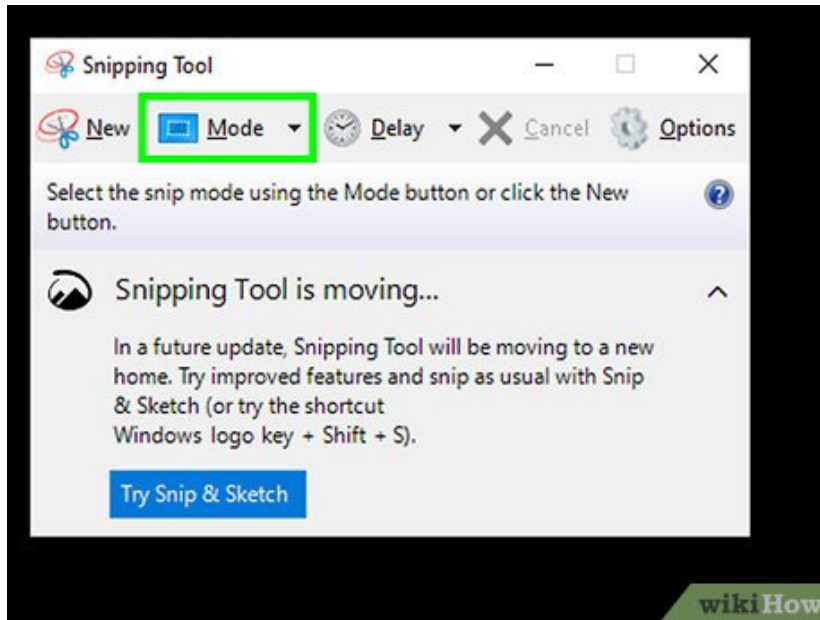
Snipping Tool

New Mode Delay Cancel Options

Select the snip mode using the Mode button or click the New button.

Snipping Tool is moving...

In a future update, Snipping Tool will be moving to a new home. Try improved features and snip as usual with Snip & Sketch (or try the shortcut Windows logo key + Shift + S).

Try Snip & Sketch

wikiHow